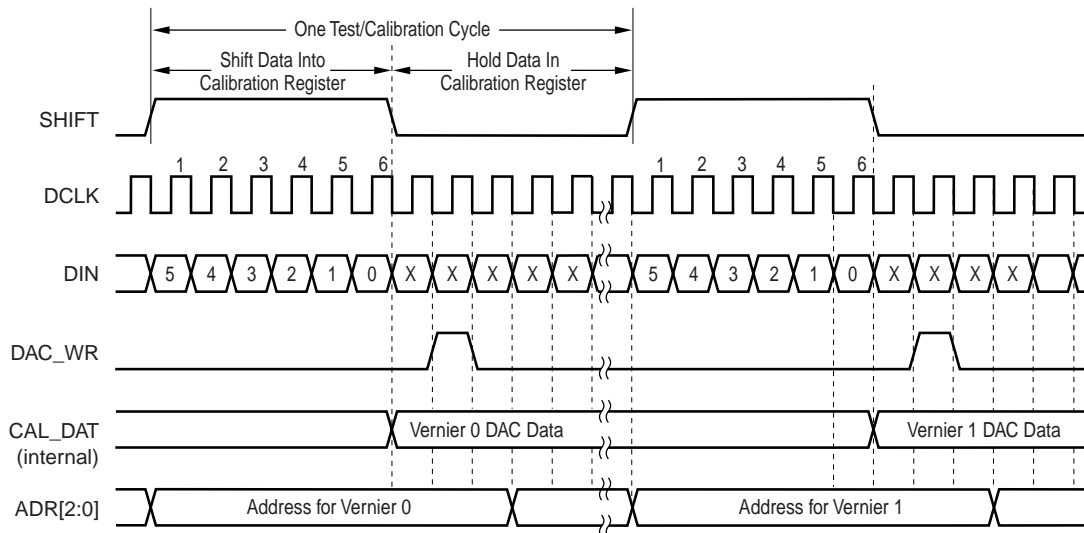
One Test/Calibration Cycle

Shift Data Into Calibration Register

Hold Data In Calibration Register

SHIFT

1 2 3 4 5 6

1 2 3 4 5 6

DCLK

DIN

5 4 3 2 1 0 X X X X X

5 4 3 2 1 0 X X X X

DAC_WR

CAL_DAT (internal)

Vernier 0 DAC Data

Vernier 1 DAC Data

ADR[2:0]

Address for Vernier 0

Address for Vernier 1